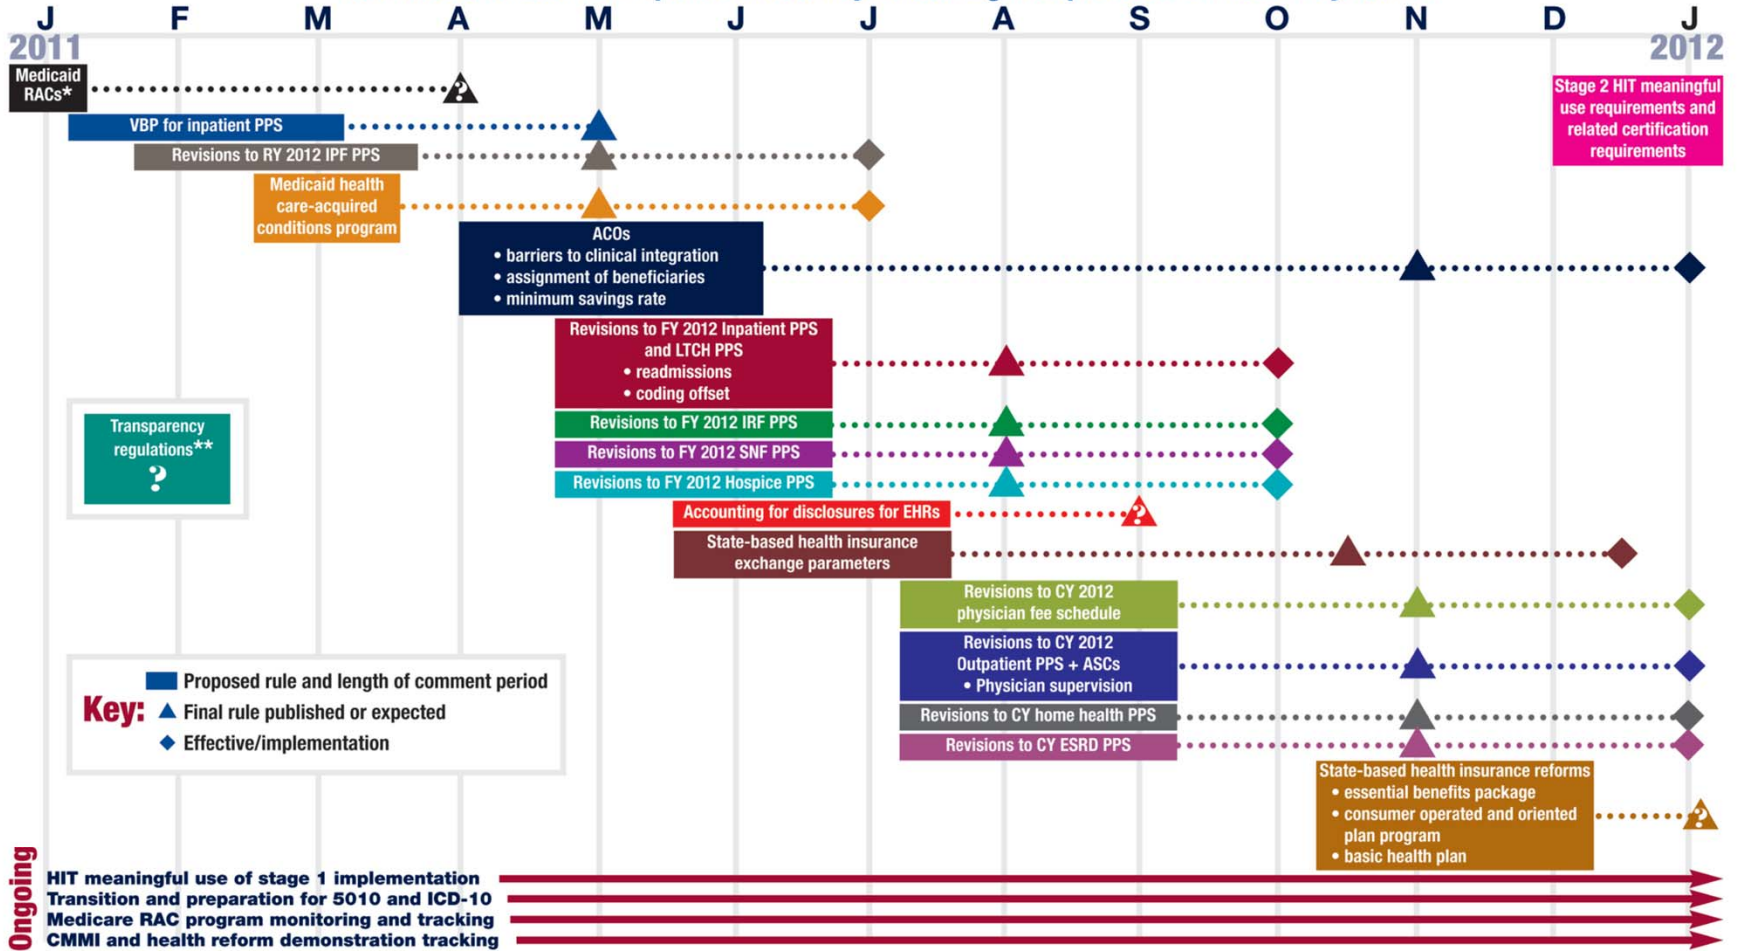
J F M A M J J A S O N D J

2011

2012

Medicaid RACs*

?

VBP for inpatient PPS

Revisions to RY 2012 IPF PPS

Medicaid health care-acquired conditions program

ACOs
• barriers to clinical integration
• assignment of beneficiaries
• minimum savings rate

Stage 2 HIT meaningful use requirements and related certification requirements

Revisions to FY 2012 Inpatient PPS and LTCH PPS
• readmissions
• coding offset

Transparency regulations**
?

Revisions to FY 2012 IRF PPS

Revisions to FY 2012 SNF PPS

Revisions to FY 2012 Hospice PPS

Accounting for disclosures for EHRs

?

State-based health insurance exchange parameters

Revisions to CY 2012 physician fee schedule

Revisions to CY 2012 Outpatient PPS + ASCs
• Physician supervision

Key:
Proposed rule and length of comment period
Final rule published or expected
Effective/implementation

Revisions to CY home health PPS

Revisions to CY ESRD PPS

State-based health insurance reforms
• essential benefits package
• consumer operated and oriented plan program
• basic health plan

?

Ongoing

HIT meaningful use of stage 1 implementation
Transition and preparation for 5010 and ICD-10
Medicare RAC program monitoring and tracking
CMMI and health reform demonstration tracking